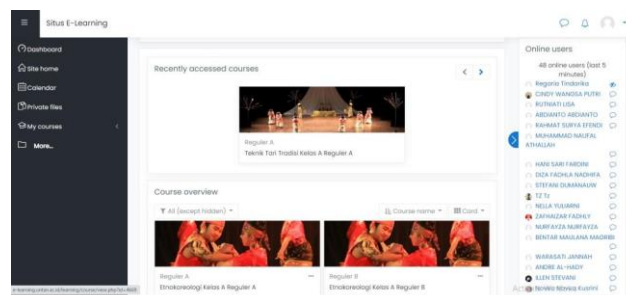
Situs E-Learning

Dashboard
Site home
Calendar
Private files
My courses
More...

Recently accessed courses

Reguler A
Teknik Tari Tradisi Kelas A Reguler A

Course overview

All (except hidden)
Course name
Card

Reguler A
Etnokoreologi Kelas A Reguler A

Reguler B
Etnokoreologi Kelas A Reguler B

Online users
48 online users (last 5 minutes)
Regaria Tindarika
CINDY WANGSA PUTRI
RUTINIATI LISA
ARDIANTO ARDIANTO
RAHMAT SURYA EFENDI
MUHAMMAD NAUFAL ATHALLAH
HANI SARI FARDINI
DIZA FADHLA NADHIFA
STEFANI GUMANAURI
TZ Tz
NELLA YULIARNI
ZAFHAIZAR FADHLY
NURFAYZA NURFAYZA
BENTAR MAULANA MADRIBI
WARASATI JANNAH
ANDRE AL-HADY
ILLEN STEVANI
Nowika Novisa Kusnini

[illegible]